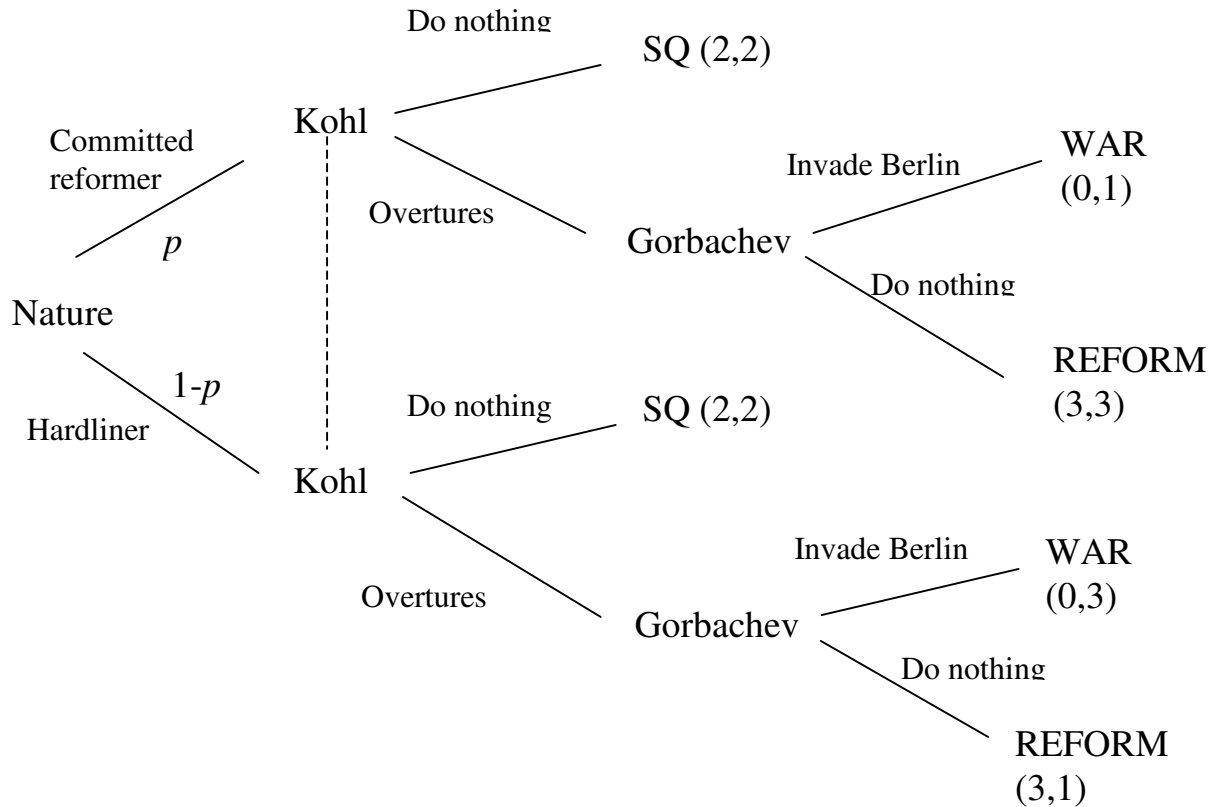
Do nothing

SQ (2,2)

Committed reformer

Kohl

$p$

Invade Berlin

WAR (0,1)

Overtures

Gorbachev

Do nothing

Nature

REFORM (3,3)

1-$p$

Hardliner

Do nothing

SQ (2,2)

Kohl

Invade Berlin

WAR (0,3)

Overtures

Gorbachev

Do nothing

REFORM (3,1)